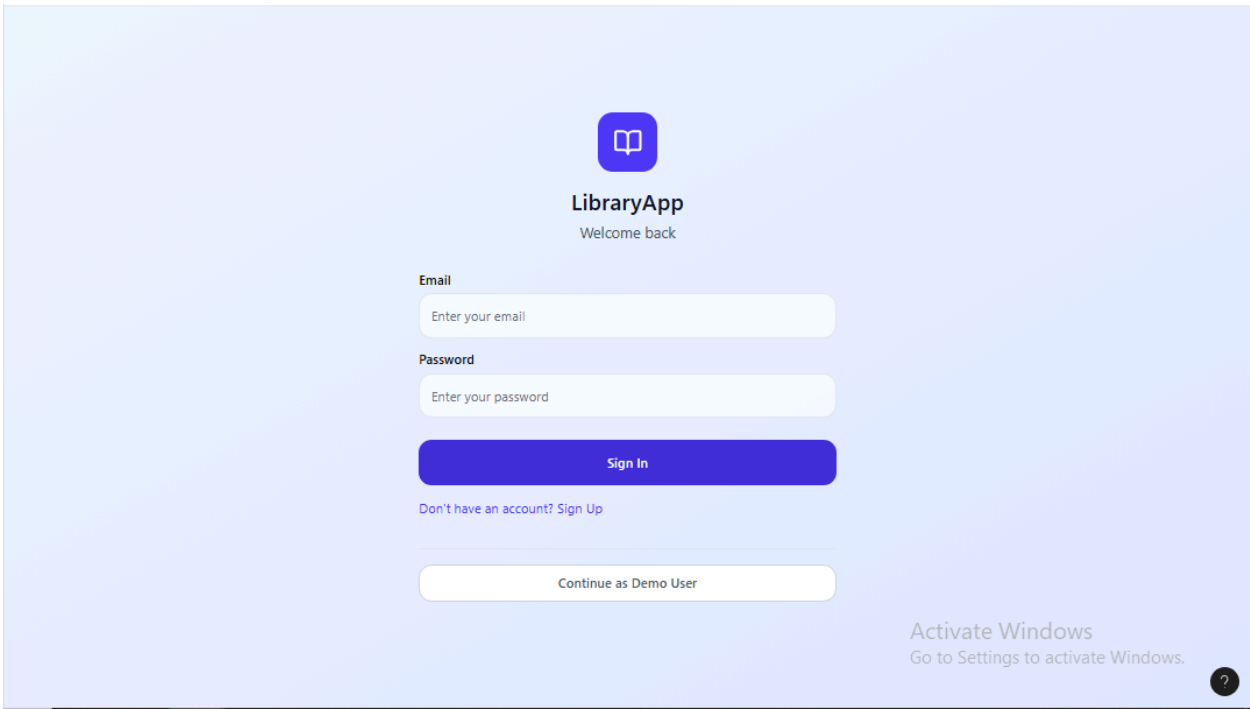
LibraryApp

Welcome back

Email

Enter your email

Password

Enter your password

Sign In

Don't have an account? Sign Up

Continue as Demo User

Activate Windows
Go to Settings to activate Windows.

?